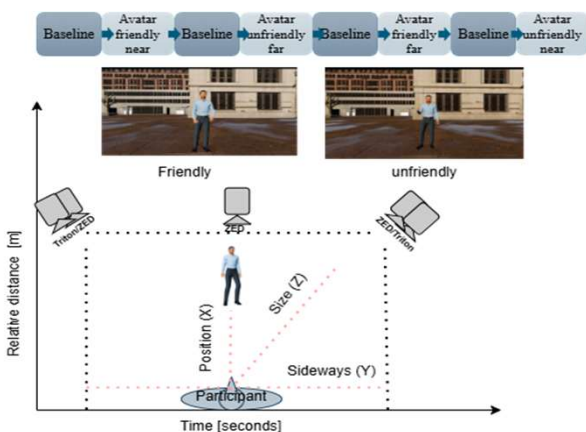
Baseline
Avatar friendly near
Baseline
Avatar unfriendly far
Baseline
Avatar friendly far
Baseline
Avatar unfriendly near

Friendly
unfriendly

Triton/ZED
ZED
ZED/Triton

Relative distance [m]
Position (X)
Size (Z)
Sideways (Y)
Participant
Time [seconds]